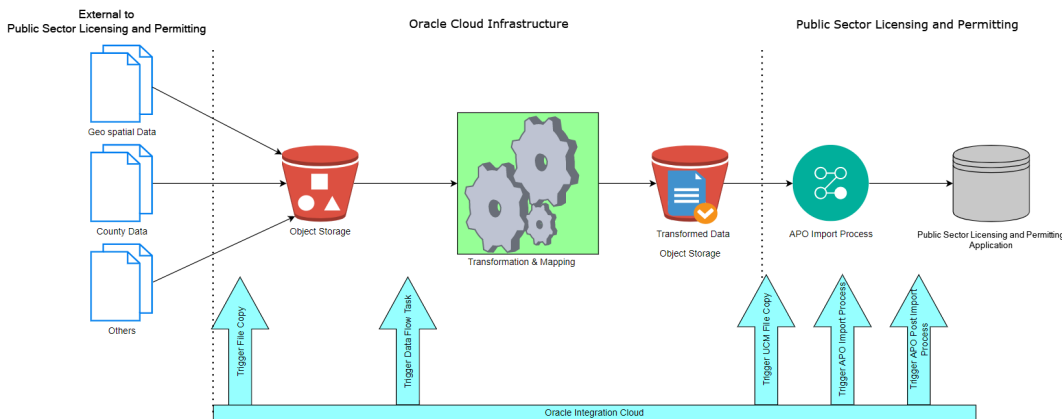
External to
Public Sector Licensing and Permitting

Oracle Cloud Infrastructure

Public Sector Licensing and Permitting

Geo spatial Data

County Data

Others

Object Storage

Transformation & Mapping

Transformed Data

Object Storage

APO Import Process

Public Sector Licensing and Permitting Application

Trigger File Copy

Trigger Data Flow Task

Trigger UCM File Copy

Trigger APO Import Process

Trigger APO Post Import Process

Oracle Integration Cloud